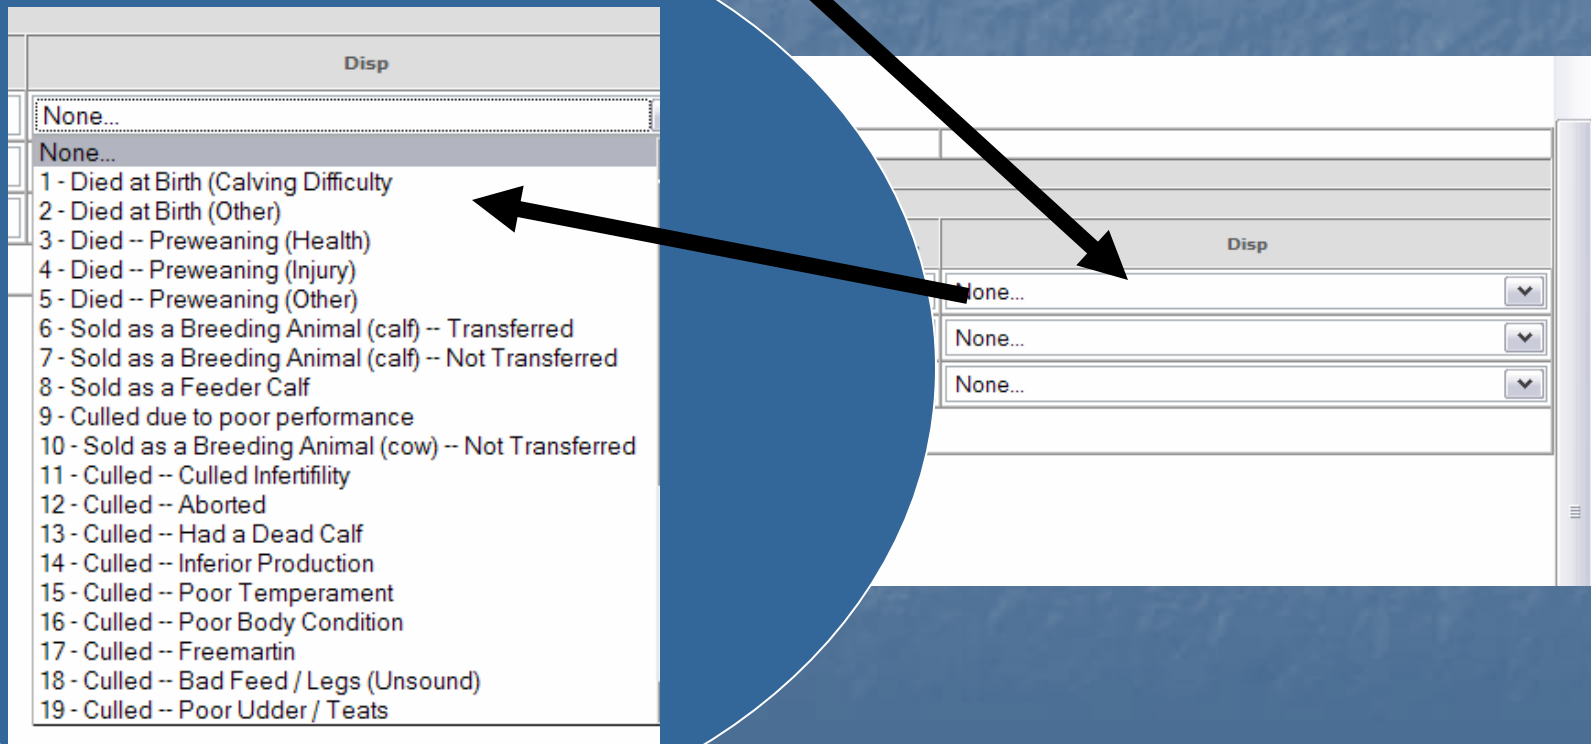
Disp

None...

None...
1 - Died at Birth (Calving Difficulty
2 - Died at Birth (Other)
3 - Died -- Preweaning (Health)
4 - Died -- Preweaning (Injury)
5 - Died -- Preweaning (Other)
6 - Sold as a Breeding Animal (calf) -- Transferred
7 - Sold as a Breeding Animal (calf) -- Not Transferred
8 - Sold as a Feeder Calf
9 - Culled due to poor performance
10 - Sold as a Breeding Animal (cow) -- Not Transferred
11 - Culled -- Culled Infertifility
12 - Culled -- Aborted
13 - Culled -- Had a Dead Calf
14 - Culled -- Inferior Production
15 - Culled -- Poor Temperament
16 - Culled -- Poor Body Condition
17 - Culled -- Freemartin
18 - Culled -- Bad Feed / Legs (Unsound)
19 - Culled -- Poor Udder / Teats

Disp

None...

None...

None...